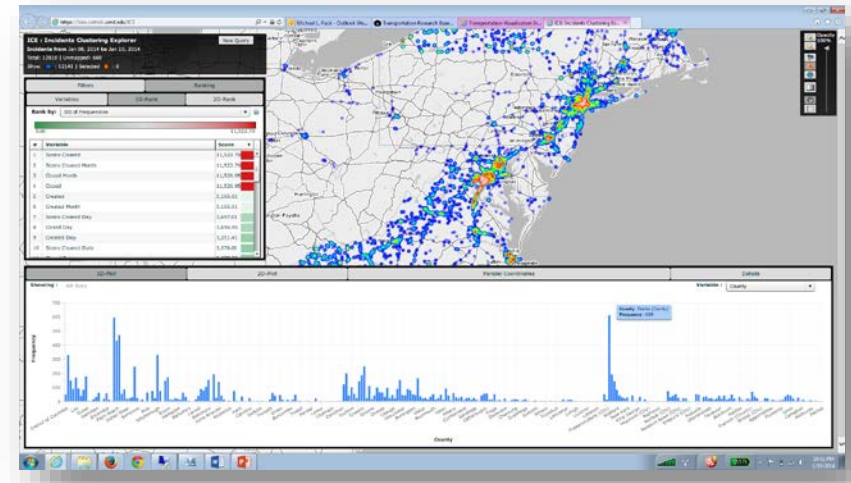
https://ice.cattlab.umd.edu/ICE/

Michael L. Pack - Outlook We...

Transportation Research Boa...

Transportation Visualization D...

ICE: Incidents Clustering Ex...

ICE : Incidents Clustering Explorer

New Query

Incidents from Jan 06, 2014 to Jan 10, 2014

Total: 12810 | Unmapped: 669

Show: | 12141 | Selected: 0

Filters

Ranking

Variables

1D-Rank

2D-Rank

Rank by: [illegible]

| # | Variable | Score |
|---|---|---|
| 1 | Score Created | 11,320.7 |
| 2 | Score Closed Month | 11,320.7 |
| 3 | Closed Month | 11,320.4 |
| 4 | Closed | 11,320.4 |
| 5 | Created | 3,155.0 |
| 6 | Created Month | 3,155.0 |
| 7 | Score Created Day | 2,657.0 |
| 8 | Closed Day | 1,656.0 |
| 9 | Created Day | 1,211.4 |
| 10 | Score Closed Day | 1,076.0 |

1D-Plot

2D-Plot

Parallel Coordinates

Details

Showing: All Data

Variable: County

County: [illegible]
Frequency: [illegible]

Frequency

County